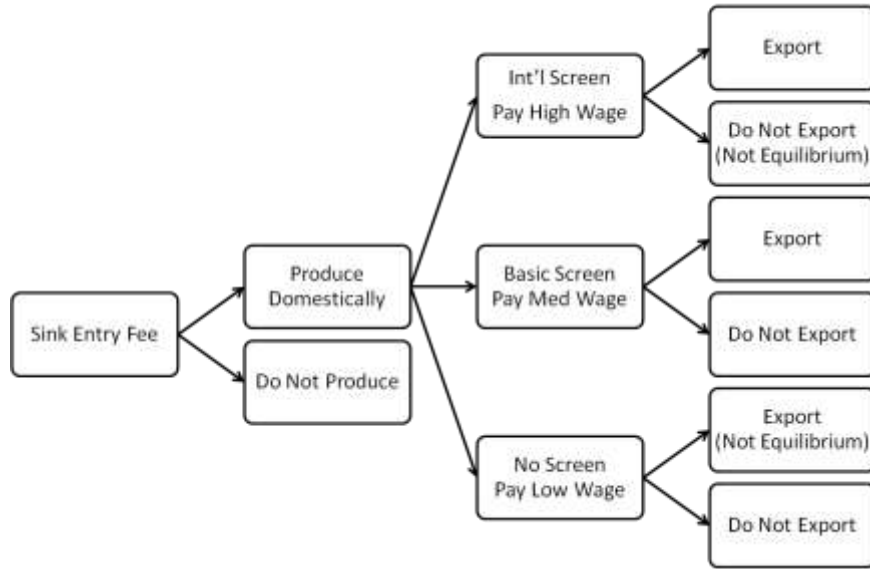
Sink Entry Fee

Produce Domestically

Do Not Produce

Int'l Screen Pay High Wage

Basic Screen Pay Med Wage

No Screen Pay Low Wage

Export

Do Not Export (Not Equilibrium)

Export

Do Not Export

Export (Not Equilibrium)

Do Not Export